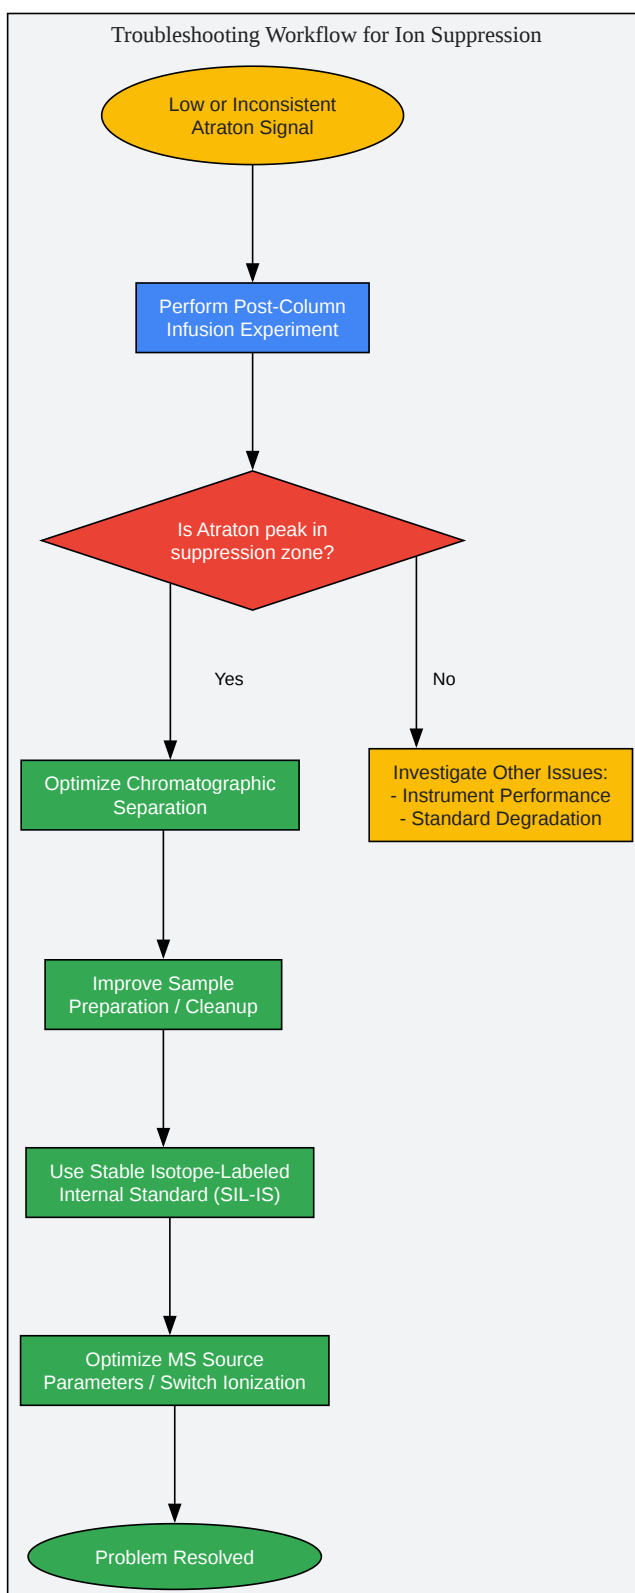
Troubleshooting Workflow for Ion Suppression

Low or Inconsistent Atraton Signal

Perform Post-Column Infusion Experiment

Is Atraton peak in suppression zone?

Yes

No

Optimize Chromatographic Separation

Investigate Other Issues:
- Instrument Performance
- Standard Degradation

Improve Sample Preparation / Cleanup

Use Stable Isotope-Labeled Internal Standard (SIL-IS)

Optimize MS Source Parameters / Switch Ionization

Problem Resolved